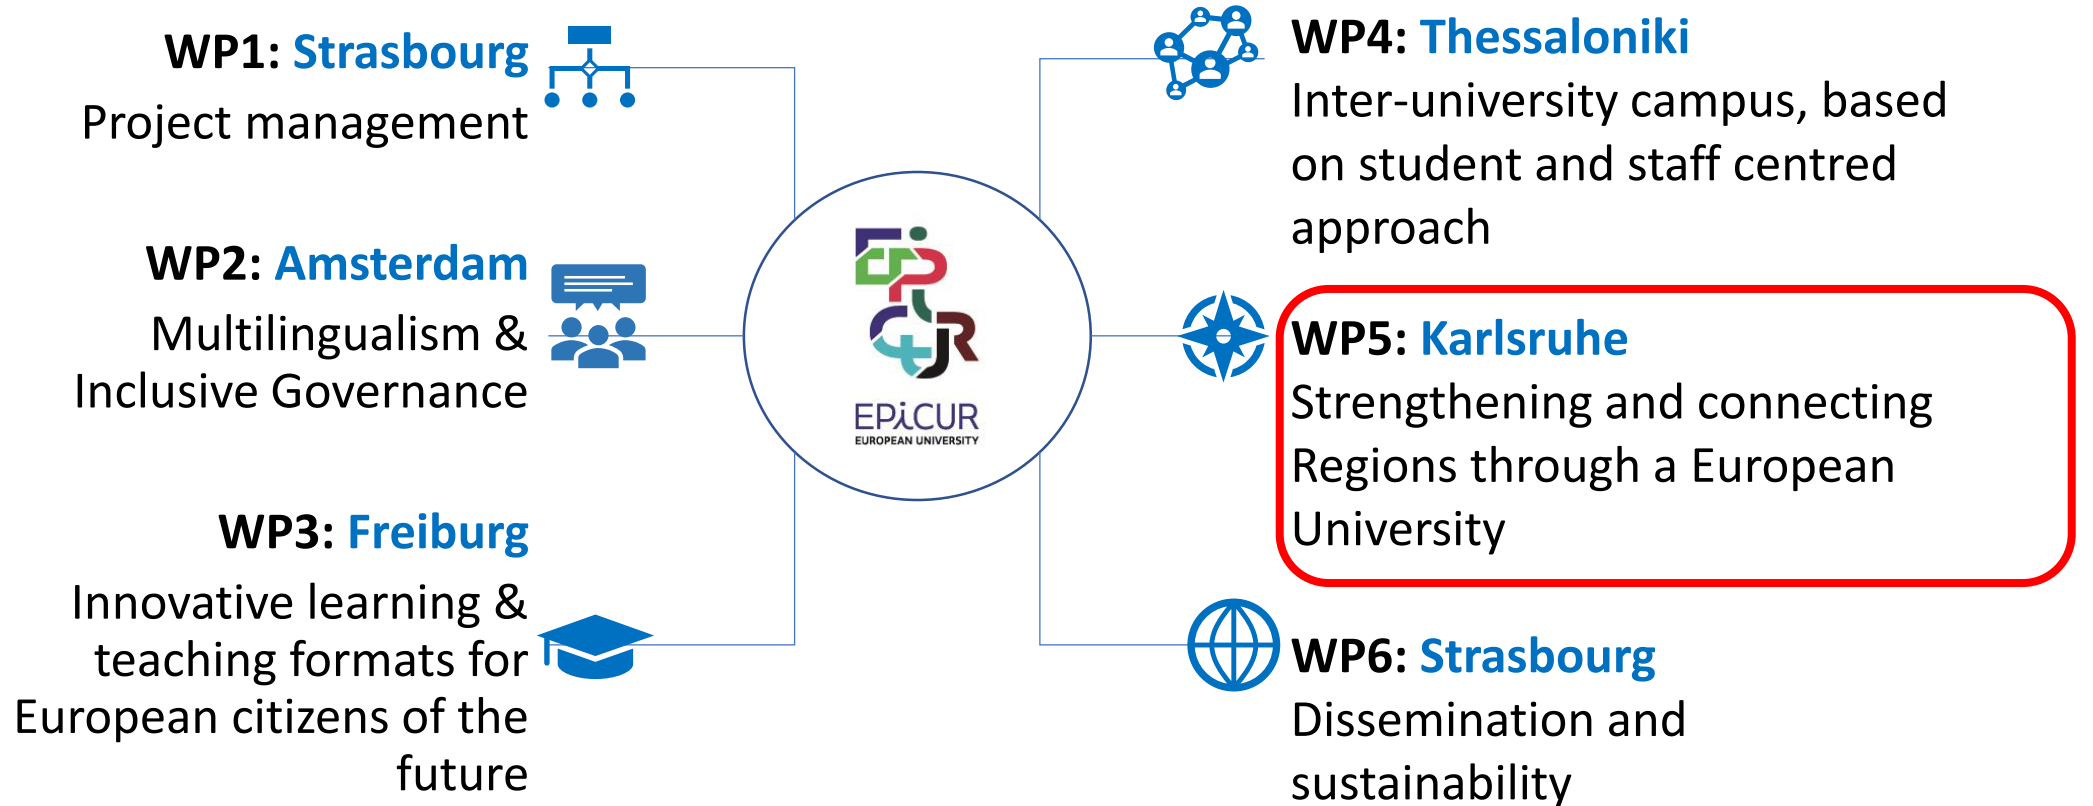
WP1: Strasbourg
Project management

WP2: Amsterdam
Multilingualism & Inclusive Governance

WP3: Freiburg
Innovative learning & teaching formats for European citizens of the future

EPiCUR
EUROPEAN UNIVERSITY

WP4: Thessaloniki
Inter-university campus, based on student and staff centred approach

WP5: Karlsruhe
Strengthening and connecting Regions through a European University

WP6: Strasbourg
Dissemination and sustainability